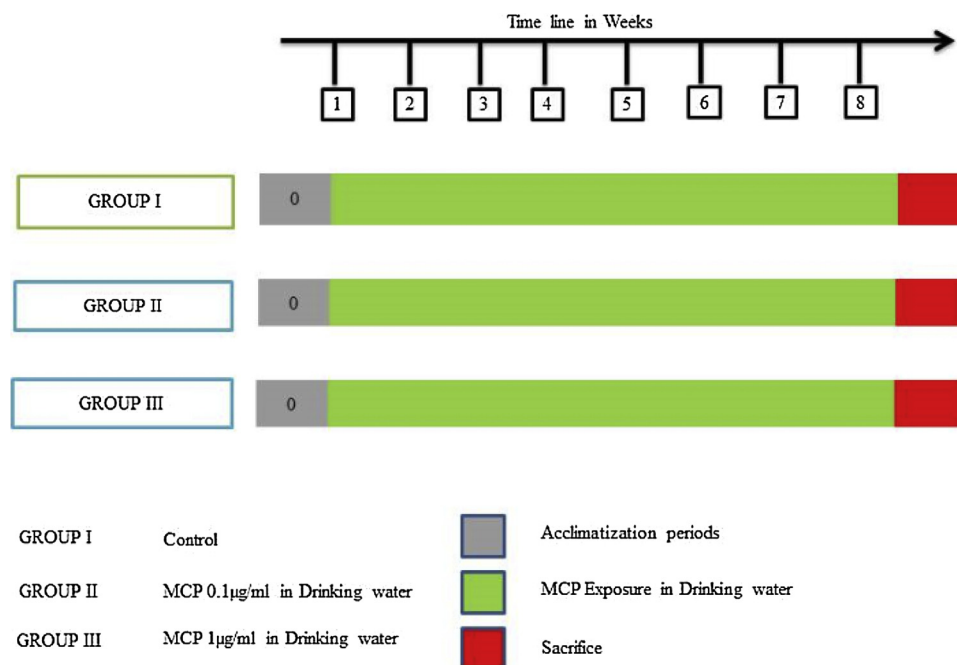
Time line in Weeks

1 2 3 4 5 6 7 8

GROUP I
0

GROUP II
0

GROUP III
0

GROUP I Control

GROUP II MCP 0.1μg/ml in Drinking water

GROUP III MCP 1μg/ml in Drinking water

Acclimatization periods

MCP Exposure in Drinking water

Sacrifice